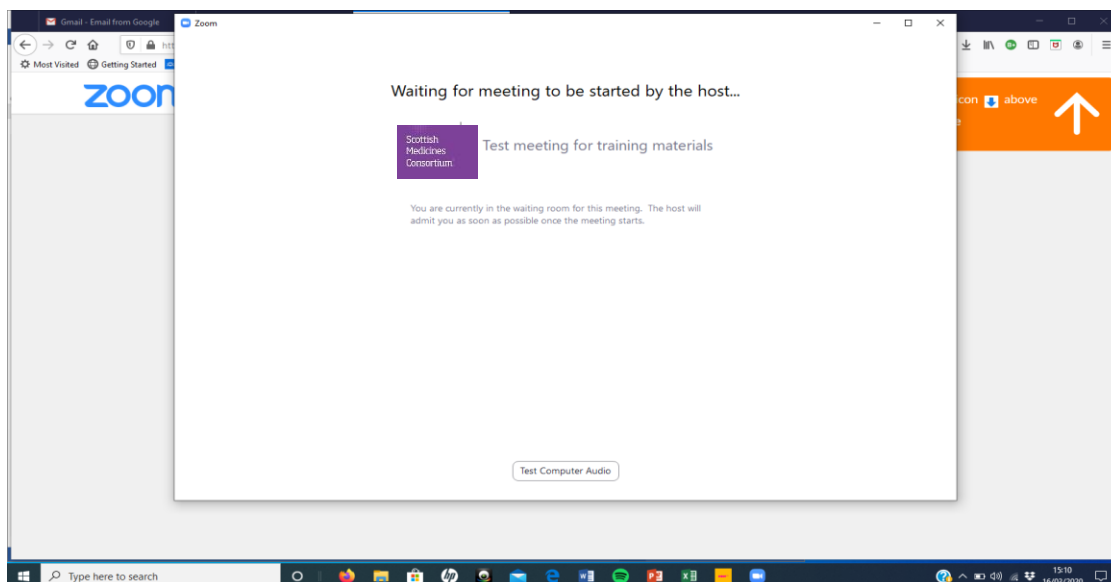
Gmail - Email from Google

Zoom

Most Visited Getting Started

zoom

icon above

Waiting for meeting to be started by the host...

Scottish Medicines Consortium

Test meeting for training materials

You are currently in the waiting room for this meeting. The host will admit you as soon as possible once the meeting starts.

Test Computer Audio

Type here to search

15:10
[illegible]